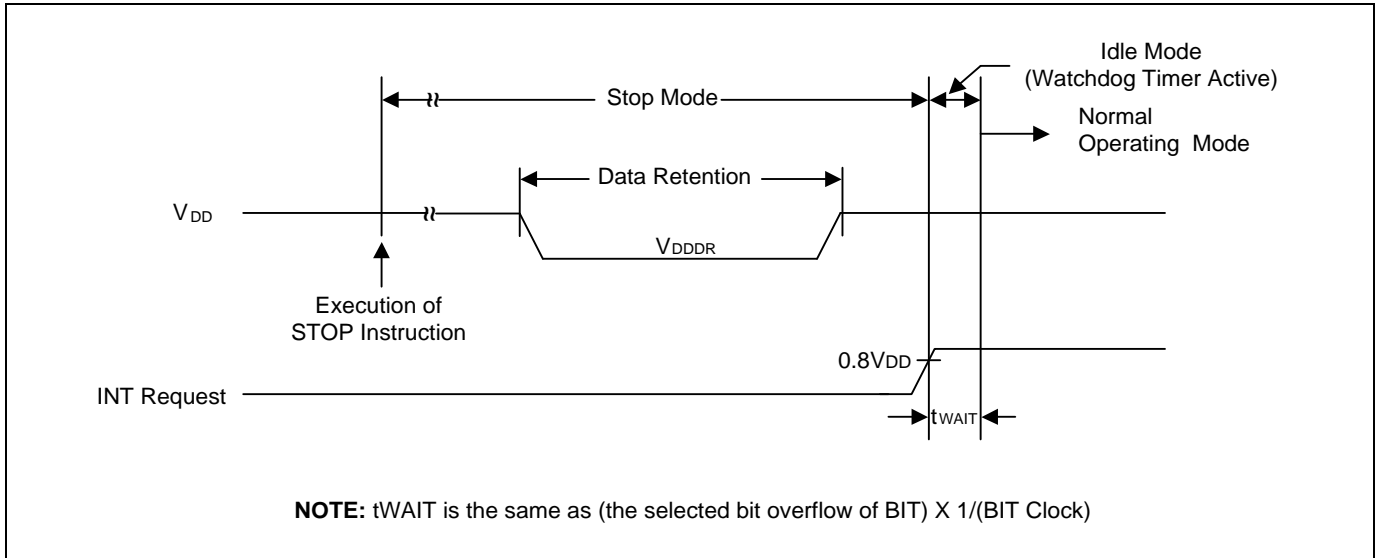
Idle Mode (Watchdog Timer Active)

Stop Mode

Normal Operating Mode

Data Retention

$V_{DD}$

$V_{DDDR}$

Execution of STOP Instruction

0.8$V_{DD}$

INT Request

$t_{WAIT}$

**NOTE:** tWAIT is the same as (the selected bit overflow of BIT) X 1/(BIT Clock)